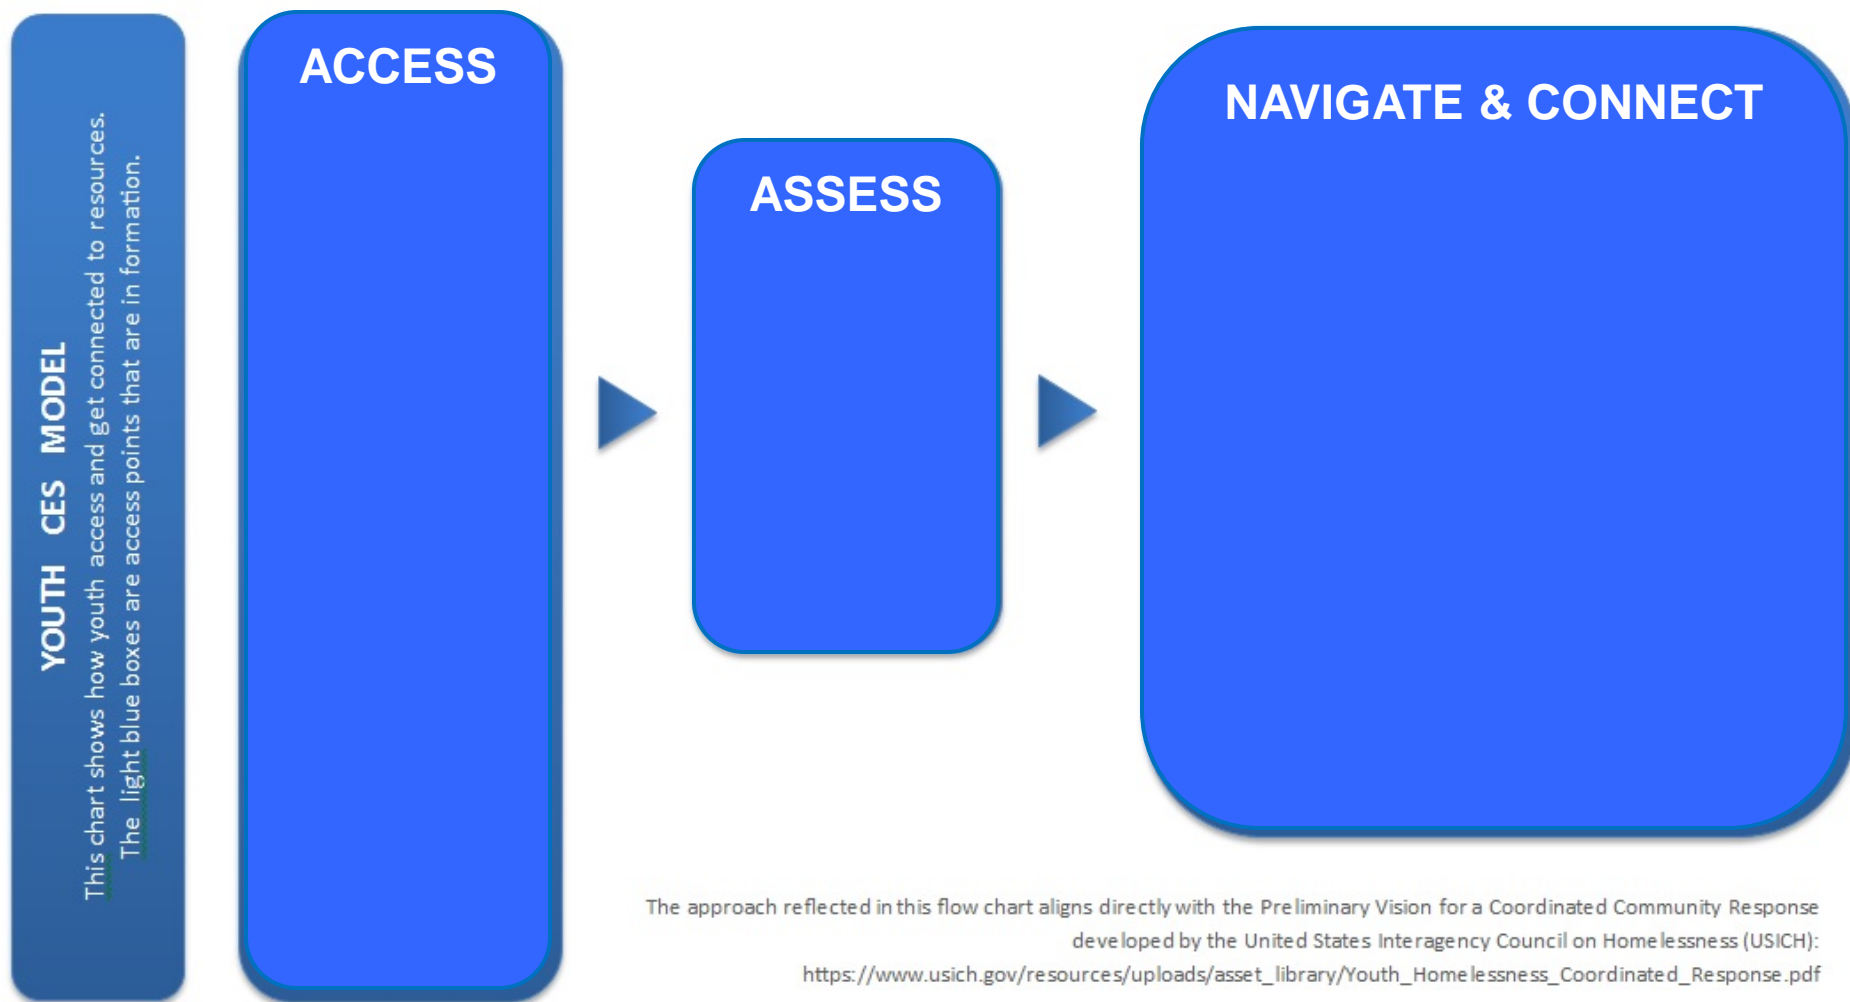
YOUTH CES MODEL

This chart shows how youth access and get connected to resources. The light blue boxes are access points that are in formation.

ACCESS

ASSESS

NAVIGATE & CONNECT

The approach reflected in this flow chart aligns directly with the Preliminary Vision for a Coordinated Community Response developed by the United States Interagency Council on Homelessness (USICH): https://www.usich.gov/resources/uploads/asset_library/Youth_Homelessness_Coordinated_Response.pdf